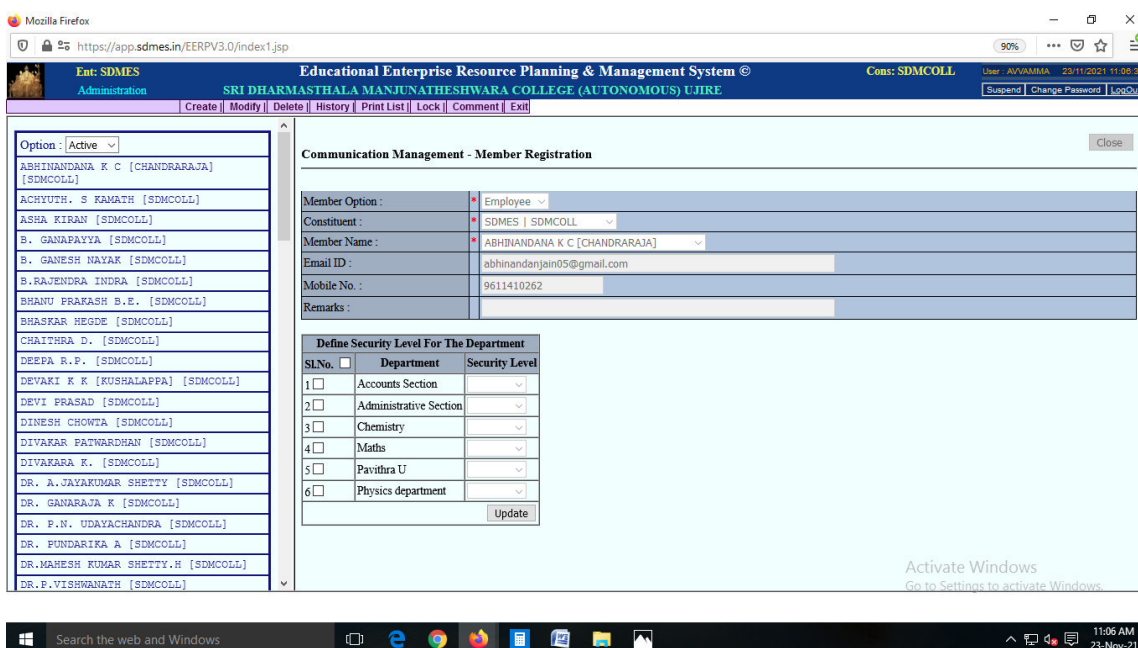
Mozilla Firefox

https://app.sdmes.in/EERPV3.0/index1.jsp

90%

Ent: SDMES
Administration

Educational Enterprise Resource Planning & Management System ©
SRI DHARMASTHALA MANJUNATHESHWARA COLLEGE (AUTONOMOUS) UJIRE

Cons: SDMCOLL

User : AVVAMMA 23/11/2021 11:06:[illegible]

Suspend | Change Password | LogOu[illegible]

Create || Modify || Delete || History || Print List || Lock || Comment || Exit

Option : Active

ABHINANDANA K C [CHANDRARAJA] [SDMCOLL]
ACHYUTH. S KAMATH [SDMCOLL]
ASHA KIRAN [SDMCOLL]
B. GANAPAYYA [SDMCOLL]
B. GANESH NAYAK [SDMCOLL]
B.RAJENDRA INDRA [SDMCOLL]
BHANU PRAKASH B.E. [SDMCOLL]
BHASKAR HEGDE [SDMCOLL]
CHAITHRA D. [SDMCOLL]
DEEPA R.P. [SDMCOLL]
DEVAKI K K [KUSHALAPPA] [SDMCOLL]
DEVI PRASAD [SDMCOLL]
DINESH CHOWTA [SDMCOLL]
DIVAKAR PATWARDHAN [SDMCOLL]
DIVAKARA K. [SDMCOLL]
DR. A.JAYAKUMAR SHETTY [SDMCOLL]
DR. GANARAJA K [SDMCOLL]
DR. P.N. UDAYACHANDRA [SDMCOLL]
DR. PUNDARIKA A [SDMCOLL]
DR.MAHESH KUMAR SHETTY.H [SDMCOLL]
DR.P.VISHWANATH [SDMCOLL]

Communication Management - Member Registration

Close

Member Option : * Employee
Constituent : * SDMES | SDMCOLL
Member Name : * ABHINANDANA K C [CHANDRARAJA]
Email ID : abhinandanjain05@gmail.com
Mobile No. : 9611410262
Remarks :

Define Security Level For The Department

| Sl.No. | Department | Security Level |
|---|---|---|
| 1 | Accounts Section | |
| 2 | Administrative Section | |
| 3 | Chemistry | |
| 4 | Maths | |
| 5 | Pavithra U | |
| 6 | Physics department | |

Update

Activate Windows
Go to Settings to activate Windows.

Search the web and Windows

11:06 AM
23-Nov-21